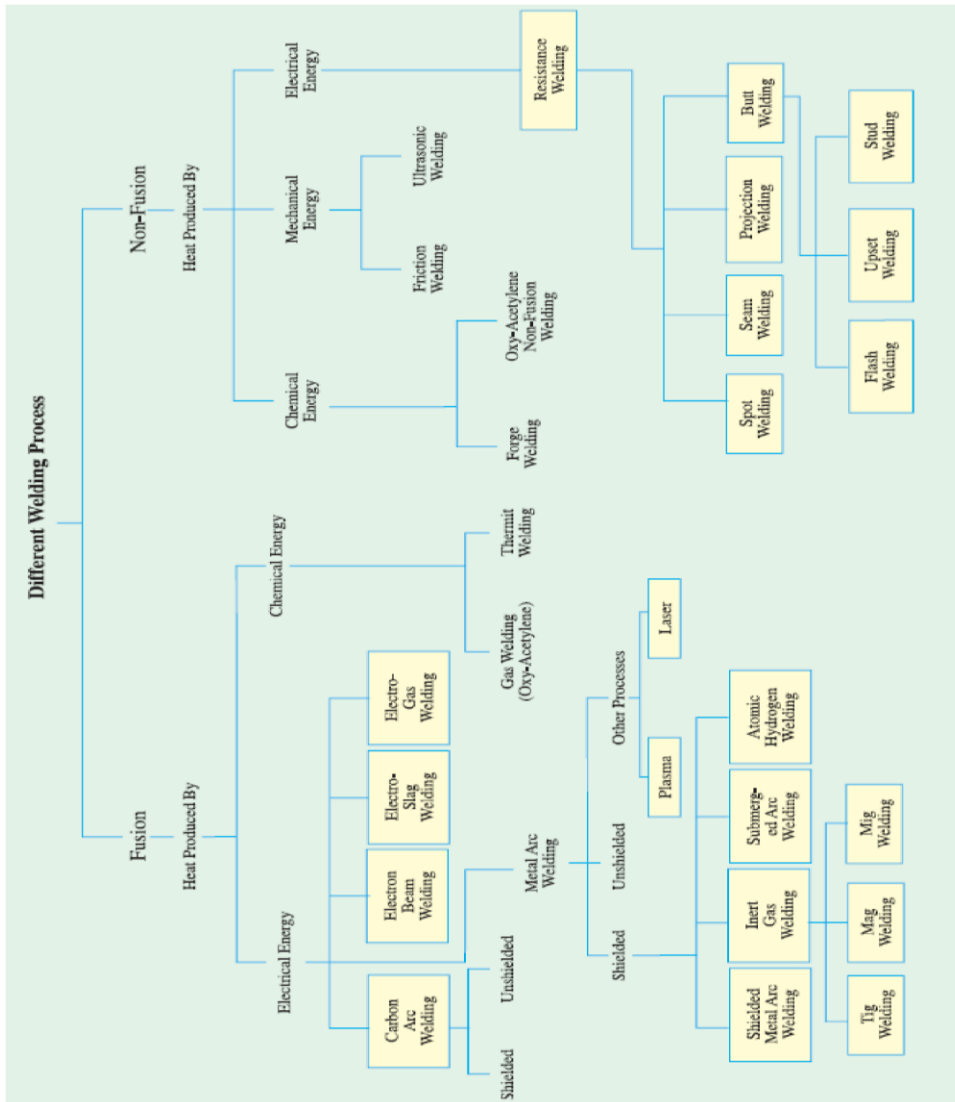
Different Welding Process

Fusion

Heat Produced By

Electrical Energy

Carbon Arc Welding

Shielded

Unshielded

Electron Beam Welding

Electro-Slag Welding

Electro-Gas Welding

Metal Arc Welding

Shielded

Unshielded

Other Processes

Shielded Metal Arc Welding

Inert Gas Welding

Submerg-ed Arc Welding

Atomic Hydrogen Welding

Plasma

Laser

Tig Welding

Mag Welding

Mig Welding

Chemical Energy

Gas Welding (Oxy-Acetylene)

Thermit Welding

Non-Fusion

Heat Produced By

Chemical Energy

Forge Welding

Oxy-Acetylene Non-Fusion Welding

Mechanical Energy

Friction Welding

Ultrasonic Welding

Electrical Energy

Resistance Welding

Spot Welding

Seam Welding

Projection Welding

Butt Welding

Flash Welding

Upset Welding

Stud Welding